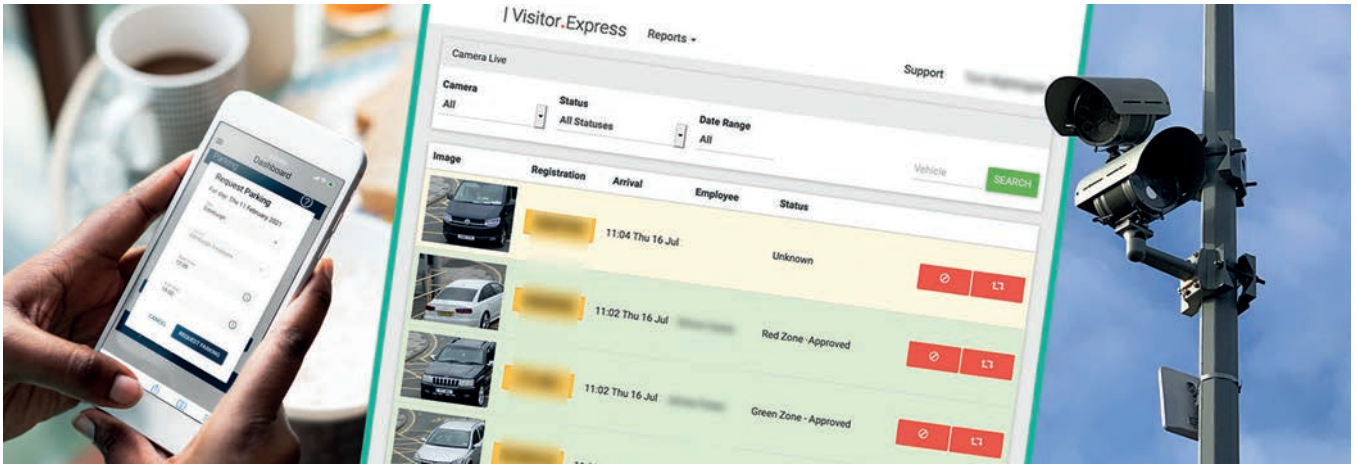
| Visitor.Express Reports

Camera Live

Support

Camera
All

Status
All Statuses

Date Range
All

Image Registration Arrival Employee Status

Vehicle SEARCH

11:04 Thu 16 Jul Unknown

11:02 Thu 16 Jul Red Zone - Approved

11:02 Thu 16 Jul Green Zone - Approved

Dashboard

Request Parking

For date: Thu 11 February 2021

CANCEL REQUEST PARKING